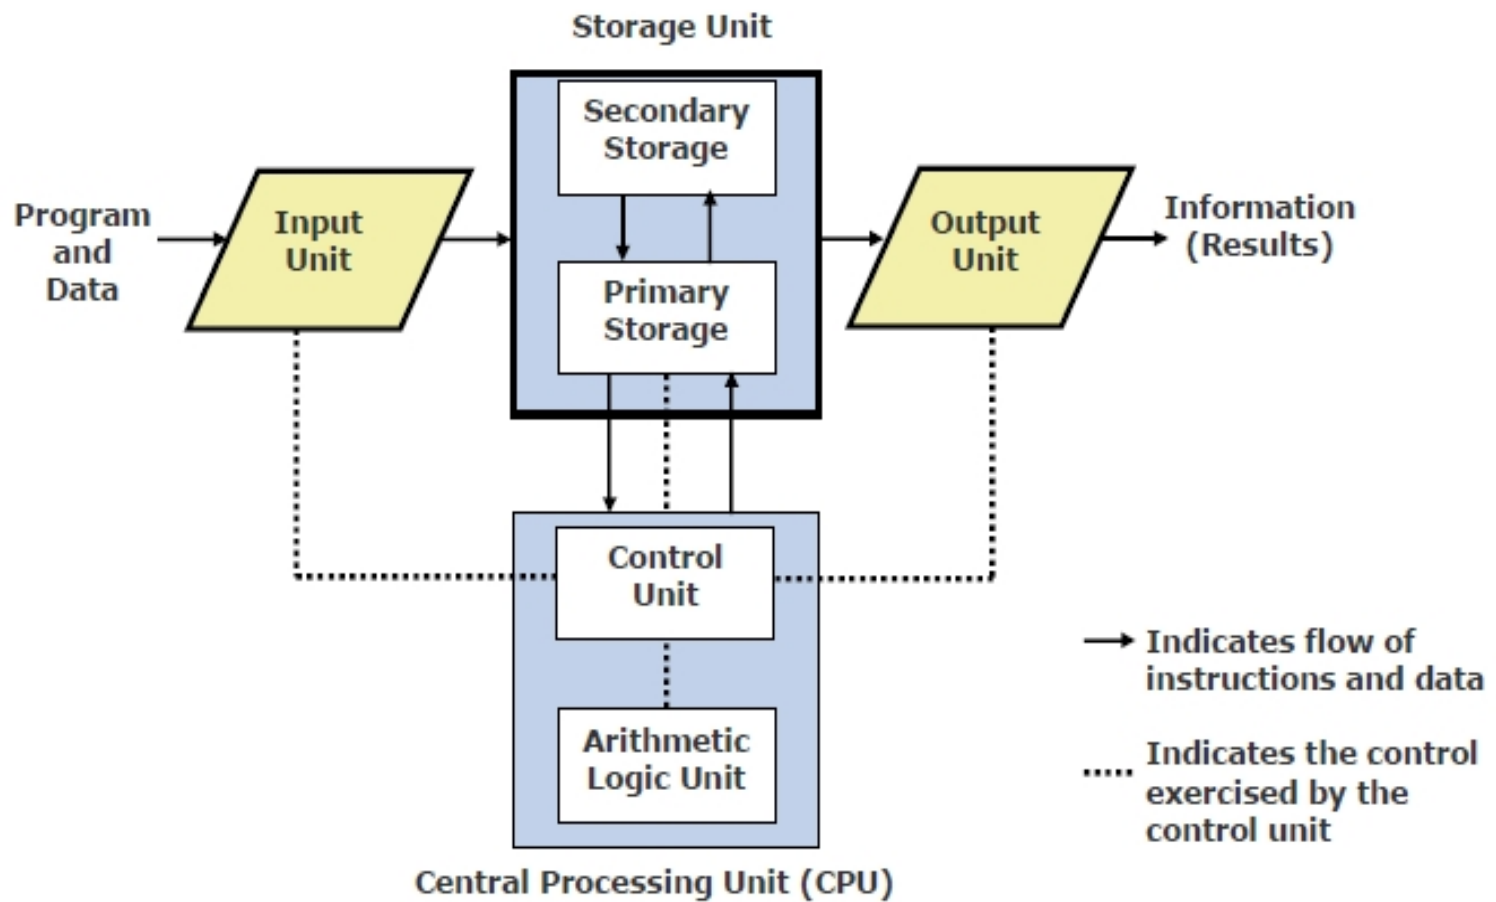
Storage Unit

Secondary Storage

Program and Data

Input Unit

Primary Storage

Output Unit

Information (Results)

Control Unit

Arithmetic Logic Unit

Central Processing Unit (CPU)

Indicates flow of instructions and data

Indicates the control exercised by the control unit